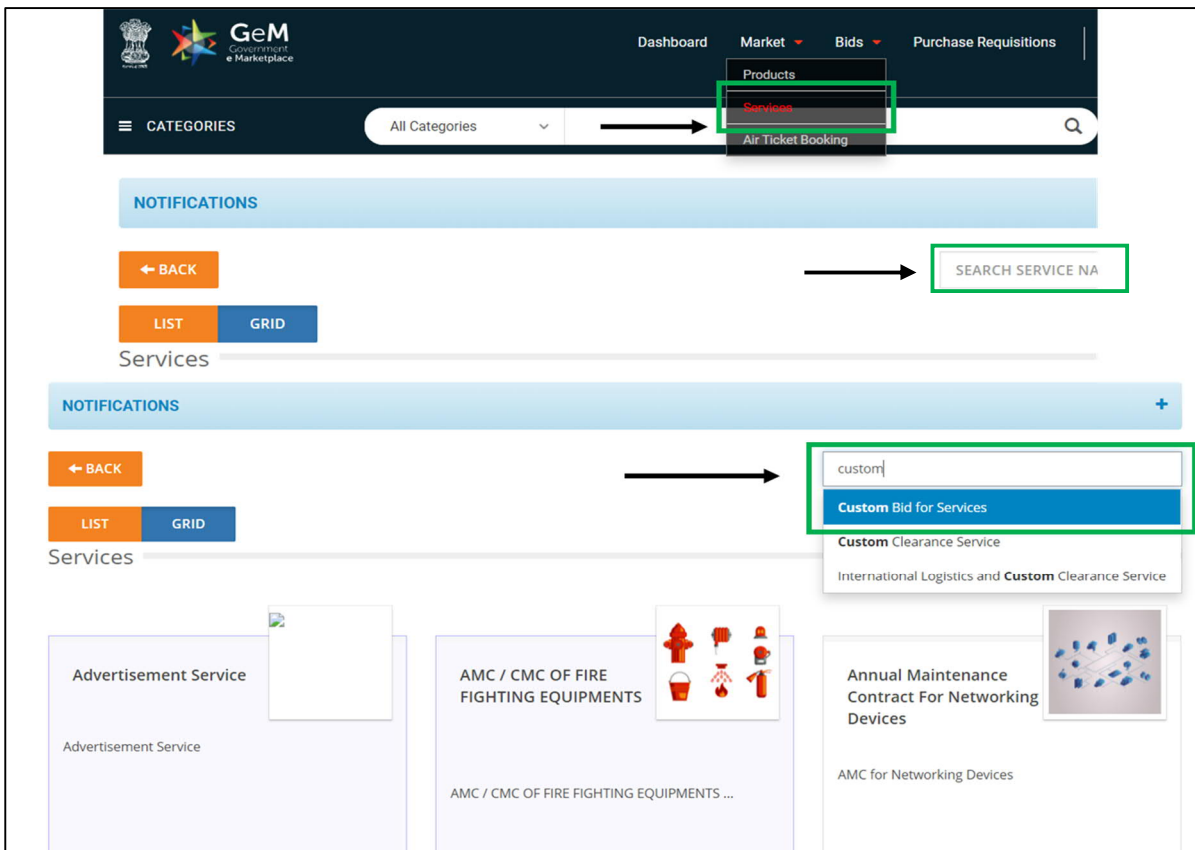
GeM
Government
e Marketplace

Dashboard Market Bids Purchase Requisitions

Products
Services
Air Ticket Booking

CATEGORIES All Categories

NOTIFICATIONS

BACK

SEARCH SERVICE NA

LIST GRID

Services

NOTIFICATIONS +

BACK

custom

Custom Bid for Services
Custom Clearance Service
International Logistics and Custom Clearance Service

LIST GRID

Services

Advertisement Service

Advertisement Service

AMC / CMC OF FIRE FIGHTING EQUIPMENTS

AMC / CMC OF FIRE FIGHTING EQUIPMENTS ...

Annual Maintenance Contract For Networking Devices

AMC for Networking Devices